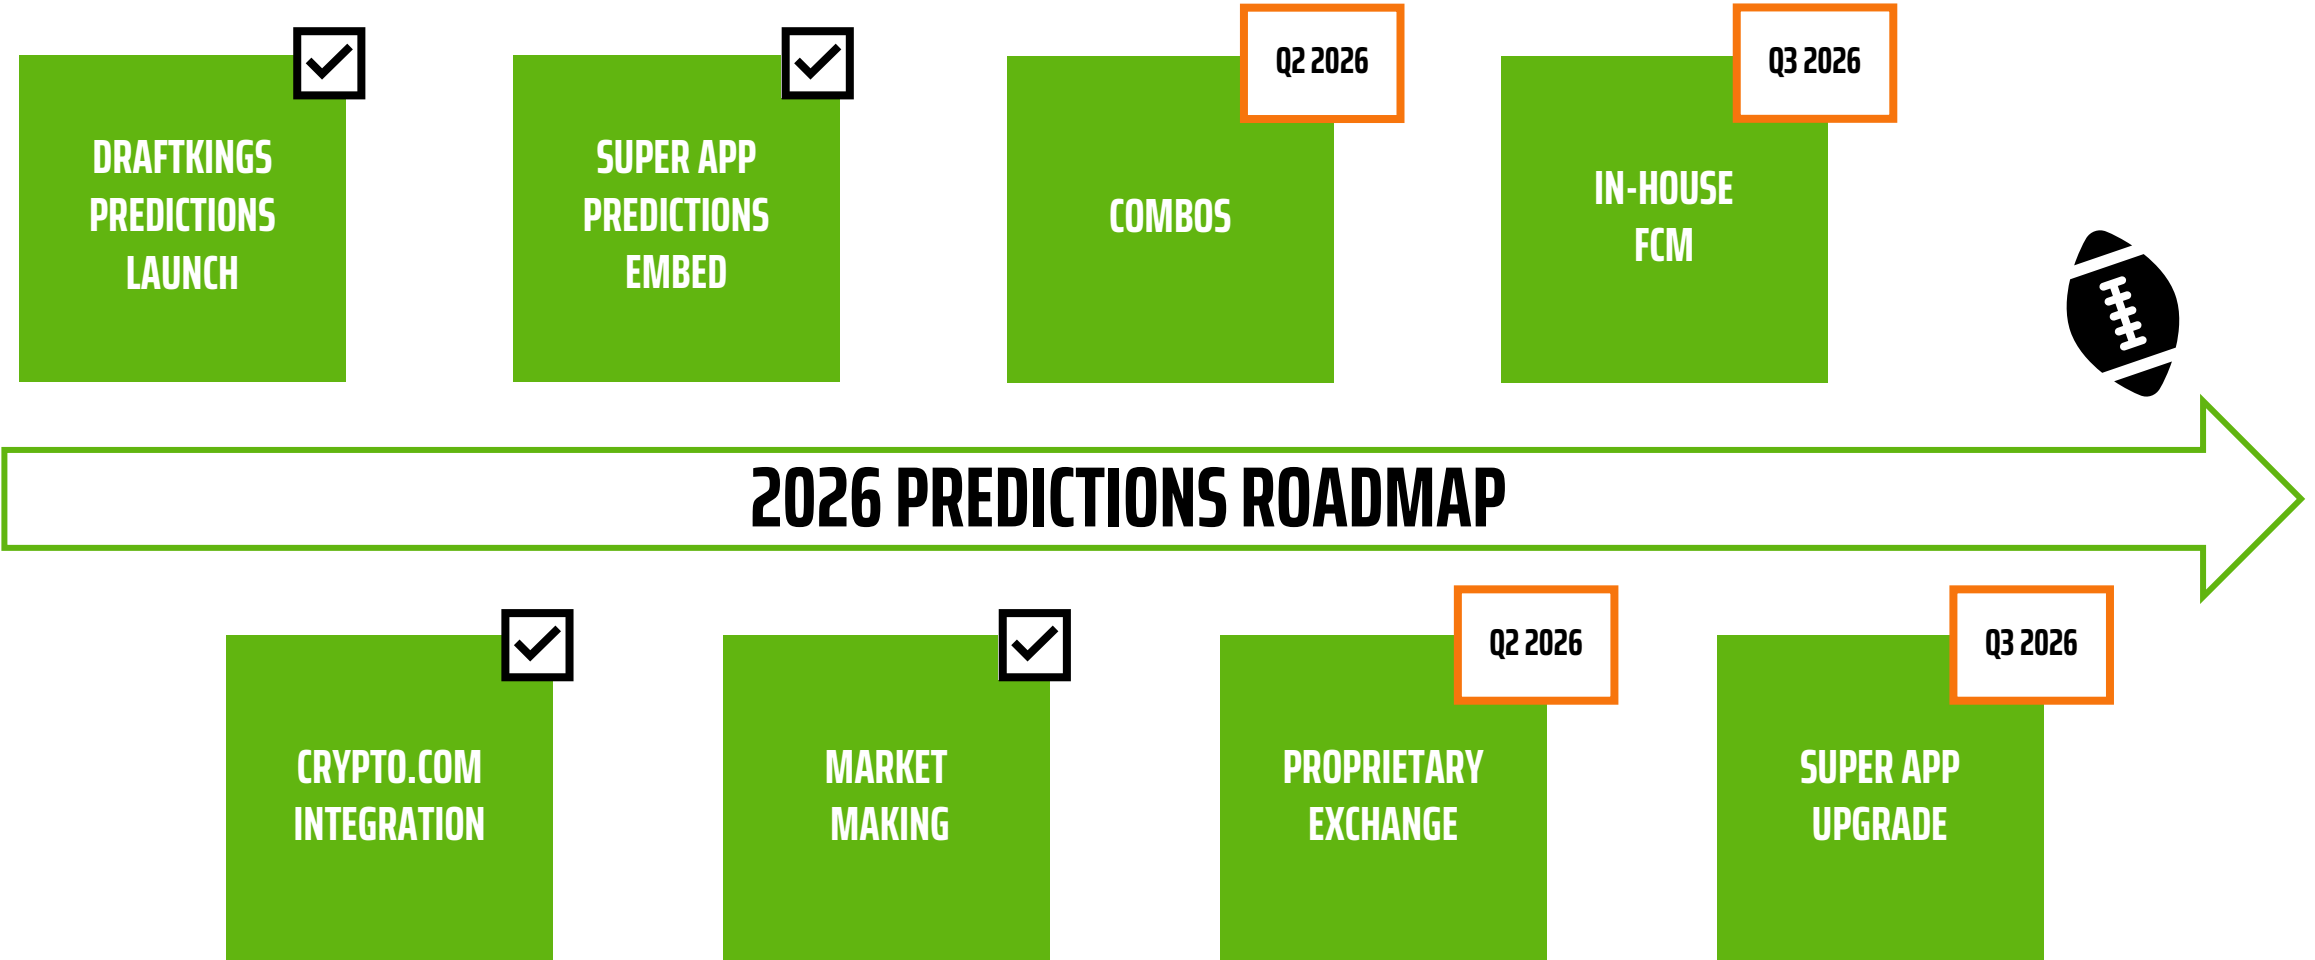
DRAFTKINGS PREDICTIONS LAUNCH

SUPER APP PREDICTIONS EMBED

Q2 2026

COMBOS

Q3 2026

IN-HOUSE FCM

2026 PREDICTIONS ROADMAP

CRYPTO.COM INTEGRATION

MARKET MAKING

Q2 2026

PROPRIETARY EXCHANGE

Q3 2026

SUPER APP UPGRADE